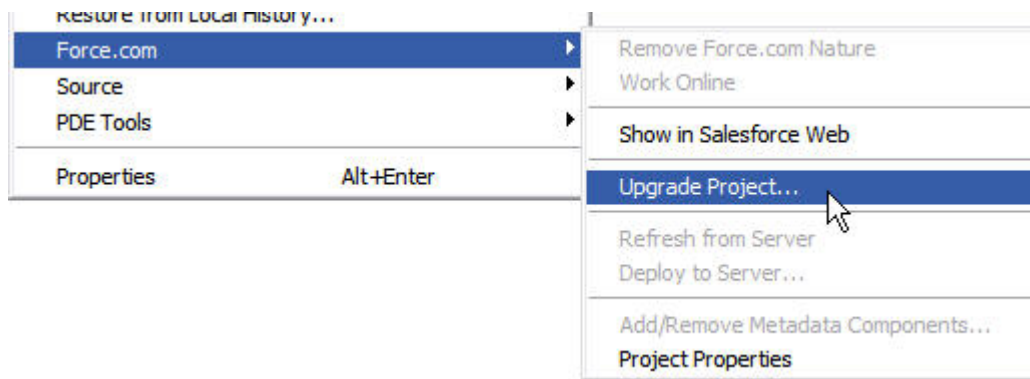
Restore from Local History...
Force.com
Source
PDE Tools
Properties Alt+Enter

Remove Force.com Nature
Work Online
Show in Salesforce Web
Upgrade Project...
Refresh from Server
Deploy to Server...
Add/Remove Metadata Components...
Project Properties